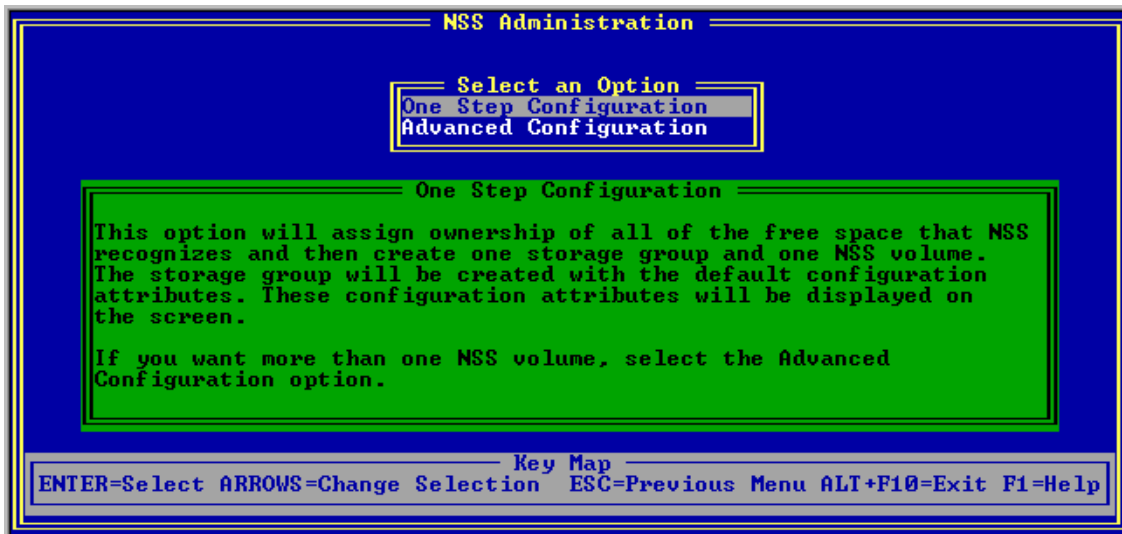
NSS Administration

Select an Option
One Step Configuration
Advanced Configuration

One Step Configuration

This option will assign ownership of all of the free space that NSS recognizes and then create one storage group and one NSS volume. The storage group will be created with the default configuration attributes. These configuration attributes will be displayed on the screen.

If you want more than one NSS volume, select the Advanced Configuration option.

Key Map
ENTER=Select ARROWS=Change Selection ESC=Previous Menu ALT+F10=Exit F1=Help